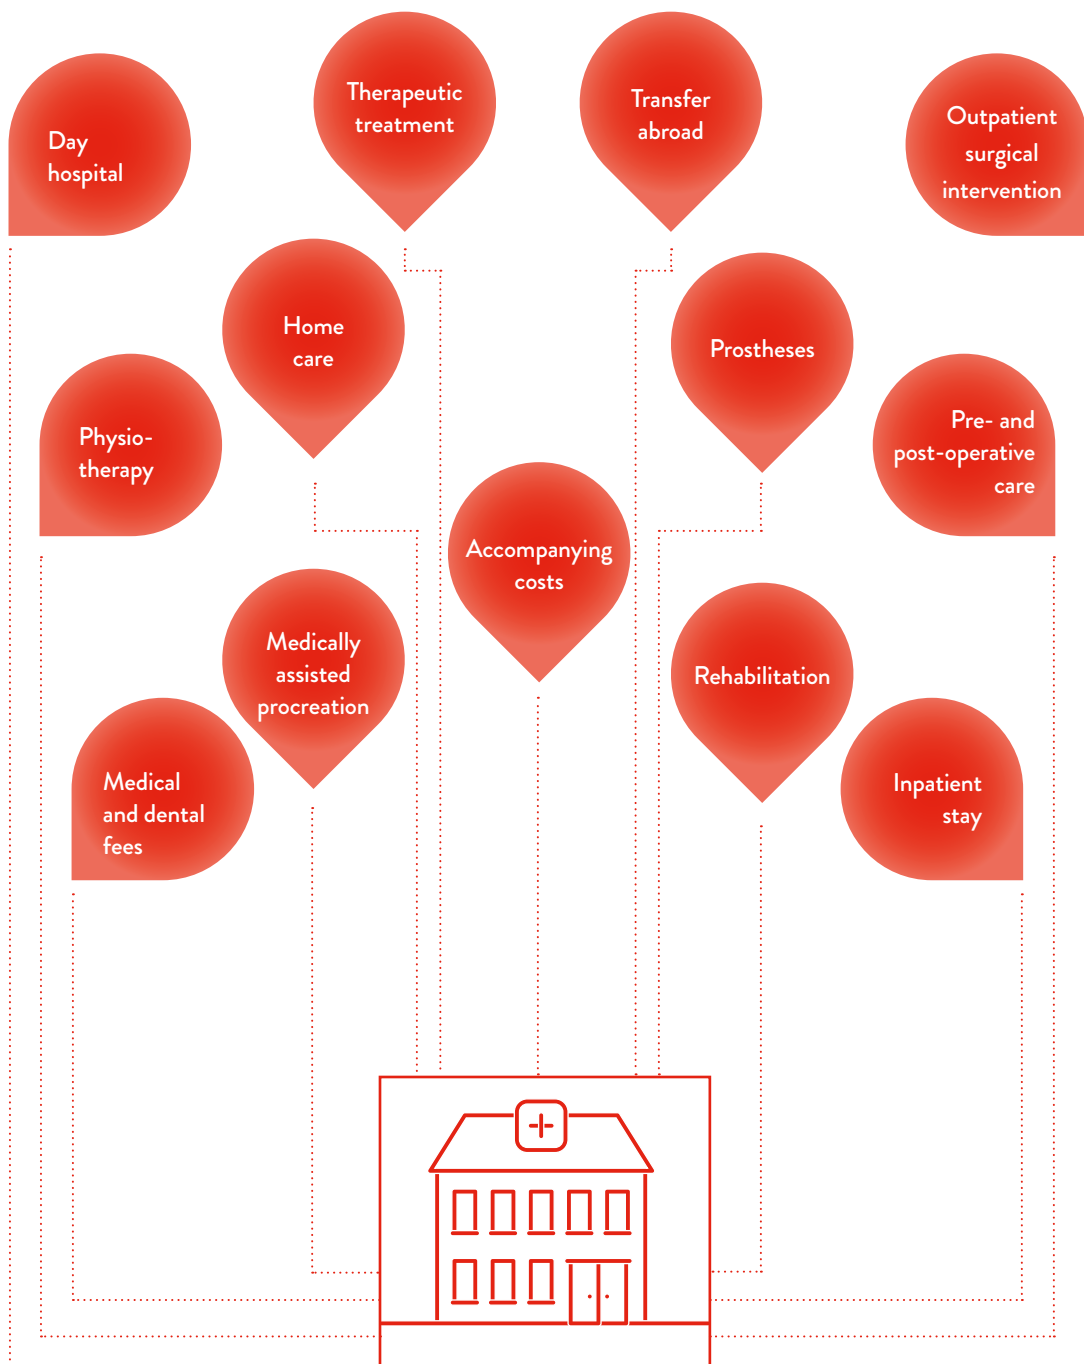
Day hospital

Therapeutic treatment

Transfer abroad

Outpatient surgical intervention

Home care

Prostheses

Physiotherapy

Pre- and post-operative care

Accompanying costs

Medically assisted procreation

Rehabilitation

Medical and dental fees

Inpatient stay